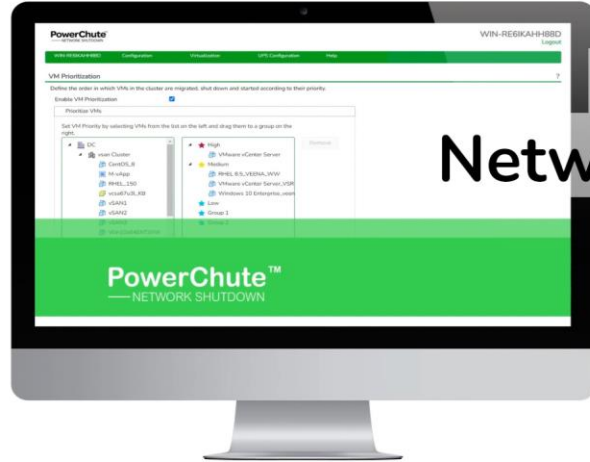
PowerChute
NETWORK SHUTDOWN

WIN-RE6IKAHH88D
Logout

WIN-RE6IKAHH88D Configuration Virtualization UPS Configuration Help

VM Prioritization

?

Define the order in which VMs in the cluster are migrated, shut down and started according to their priority.

Enable VM Prioritization

Prioritize VMs

Set VM Priority by selecting VMs from the list on the left and drag them to a group on the right.

DC
vsan Cluster
CentOS_8
M-vApp
RHEL_150
vcsa67u3_XB
vSAN1
vSAN2

High
VMware vCenter Server
Medium
RHEL 8.5_VEENA_VVW
VMware vCenter Server_VSR
Windows 10 Enterprise_veen
Low
Group 1

Remove

Netw

PowerChute™
NETWORK SHUTDOWN